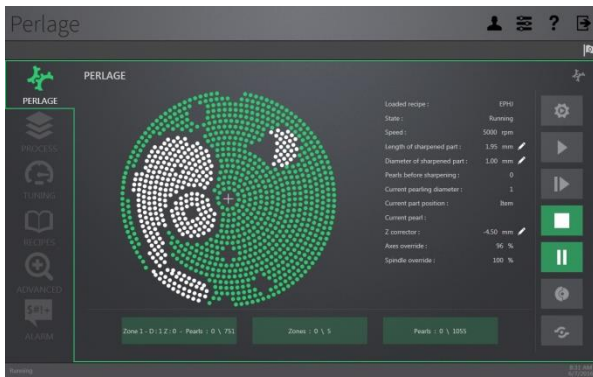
Perlage

PERLAGE

PERLAGE

PROCESS

TUNING

RECIPES

ADVANCED

ALARM

| Loaded recipe : | EPH |
|---|---|
| State : | Running |
| Speed : | 5000 rpm |
| Length of sharpened part : | 1.95 mm |
| Diameter of sharpened part : | 1.00 mm |
| Pearls before sharpening : | 0 |
| Current pearling diameter : | 1 |
| Current part position : | Item |
| Current pearl : | |
| Z corrector : | -4.50 mm |
| Axes override : | 96 % |
| Spindle override : | 100 % |

Zone 1 - D : 1 Z : 0 - Pearls : 0 \ 751

Zones : 0 \ 5

Pearls : 0 \ 1055

Running

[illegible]